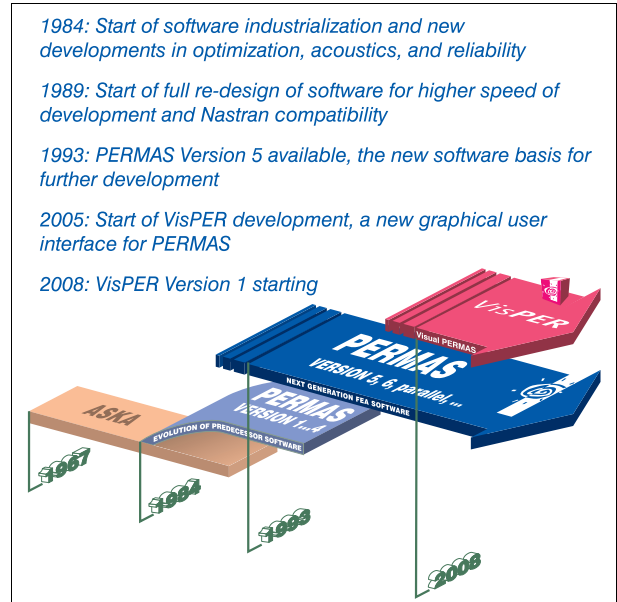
1984: Start of software industrialization and new developments in optimization, acoustics, and reliability

1989: Start of full re-design of software for higher speed of development and Nastran compatibility

1993: PERMAS Version 5 available, the new software basis for further development

2005: Start of VisPER development, a new graphical user interface for PERMAS

2008: VisPER Version 1 starting

VisPER

Visual PERMAS

PERMAS

VERSION 5, 6, parallel, ...

NEXT GENERATION FEA SOFTWARE

PERMAS

VERSION 1...4

EVOLUTION OF PREDECESSOR SOFTWARE

ASKA

1967

1984

1993

2006